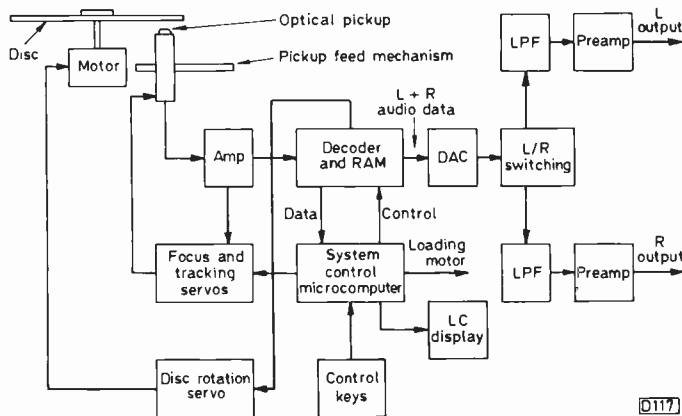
Disc
Motor
Optical pickup
Pickup feed mechanism
L + R audio data
LPF
Preamp
L output
Amp
Decoder and RAM
DAC
L/R switching
Data
Control
Focus and tracking servos
System control microcomputer
Loading motor
LPF
Preamp
R output
LC display
Disc rotation servo
Control keys
D117